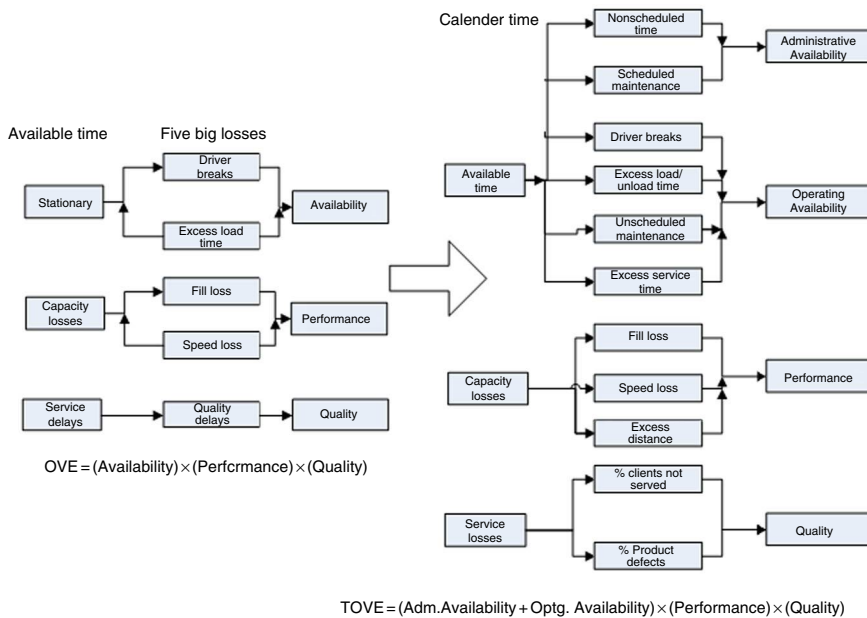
Available time

Five big losses

Stationary

Driver breaks

Excess load time

Availability

Capacity losses

Fill loss

Speed loss

Performance

Service delays

Quality delays

Quality

OVE = (Availability) $\times$ (Perfcrmance) $\times$ (Quality)

Calender time

Nonscheduled time

Scheduled maintenance

Administrative Availability

Available time

Driver breaks

Excess load/ unload time

Unscheduled maintenance

Excess service time

Operating Availability

Capacity losses

Fill loss

Speed loss

Excess distance

Performance

Service losses

% clients not served

% Product defects

Quality

TOVE = (Adm.Availability + Optg. Availability) $\times$ (Performance) $\times$ (Quality)